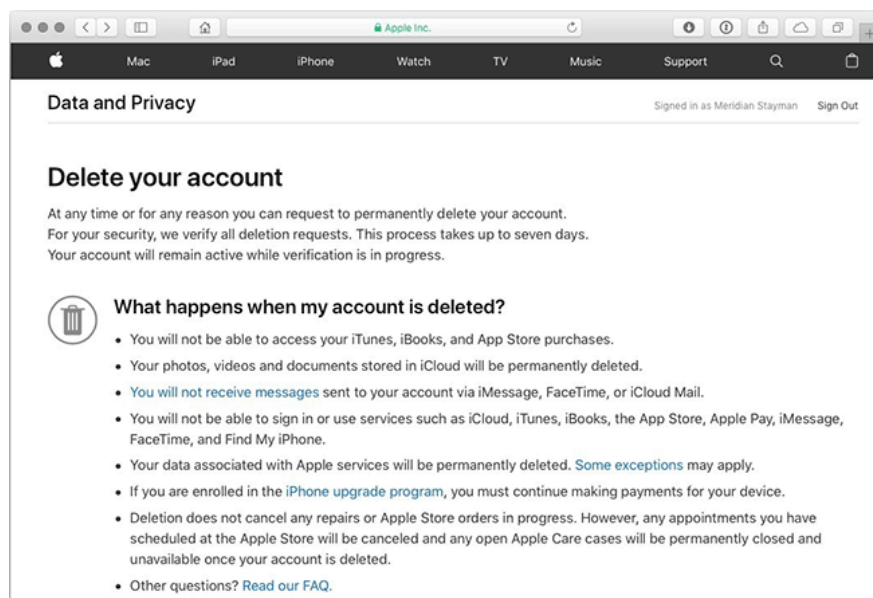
Apple Inc.

Mac iPad iPhone Watch TV Music Support

Data and Privacy

Signed in as Meridian Stayman Sign Out

Delete your account

At any time or for any reason you can request to permanently delete your account. For your security, we verify all deletion requests. This process takes up to seven days. Your account will remain active while verification is in progress.

What happens when my account is deleted?

• You will not be able to access your iTunes, iBooks, and App Store purchases.
• Your photos, videos and documents stored in iCloud will be permanently deleted.
• You will not receive messages sent to your account via iMessage, FaceTime, or iCloud Mail.
• You will not be able to sign in or use services such as iCloud, iTunes, iBooks, the App Store, Apple Pay, iMessage, FaceTime, and Find My iPhone.
• Your data associated with Apple services will be permanently deleted. Some exceptions may apply.
• If you are enrolled in the iPhone upgrade program, you must continue making payments for your device.
• Deletion does not cancel any repairs or Apple Store orders in progress. However, any appointments you have scheduled at the Apple Store will be canceled and any open Apple Care cases will be permanently closed and unavailable once your account is deleted.
• Other questions? Read our FAQ.